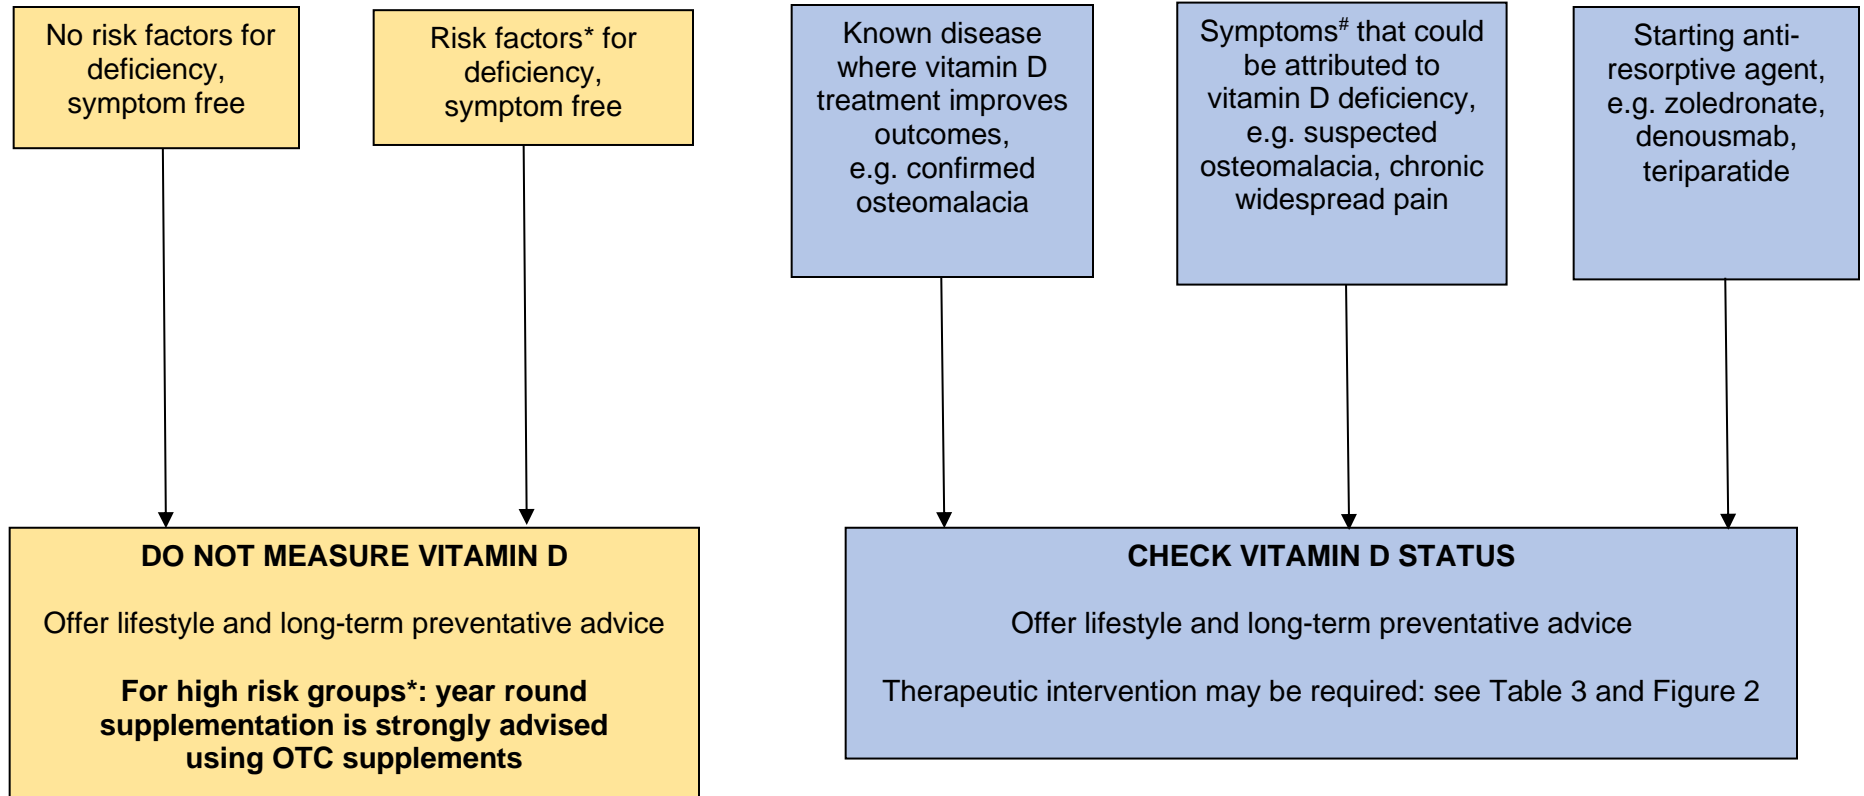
No risk factors for deficiency, symptom free

Risk factors* for deficiency, symptom free

Known disease where vitamin D treatment improves outcomes, e.g. confirmed osteomalacia

Symptoms$^{\#}$ that could be attributed to vitamin D deficiency, e.g. suspected osteomalacia, chronic widespread pain

Starting anti-resorptive agent, e.g. zoledronate, denousmab, teriparatide

DO NOT MEASURE VITAMIN D

Offer lifestyle and long-term preventative advice

For high risk groups*: year round supplementation is strongly advised using OTC supplements

CHECK VITAMIN D STATUS

Offer lifestyle and long-term preventative advice

Therapeutic intervention may be required: see Table 3 and Figure 2